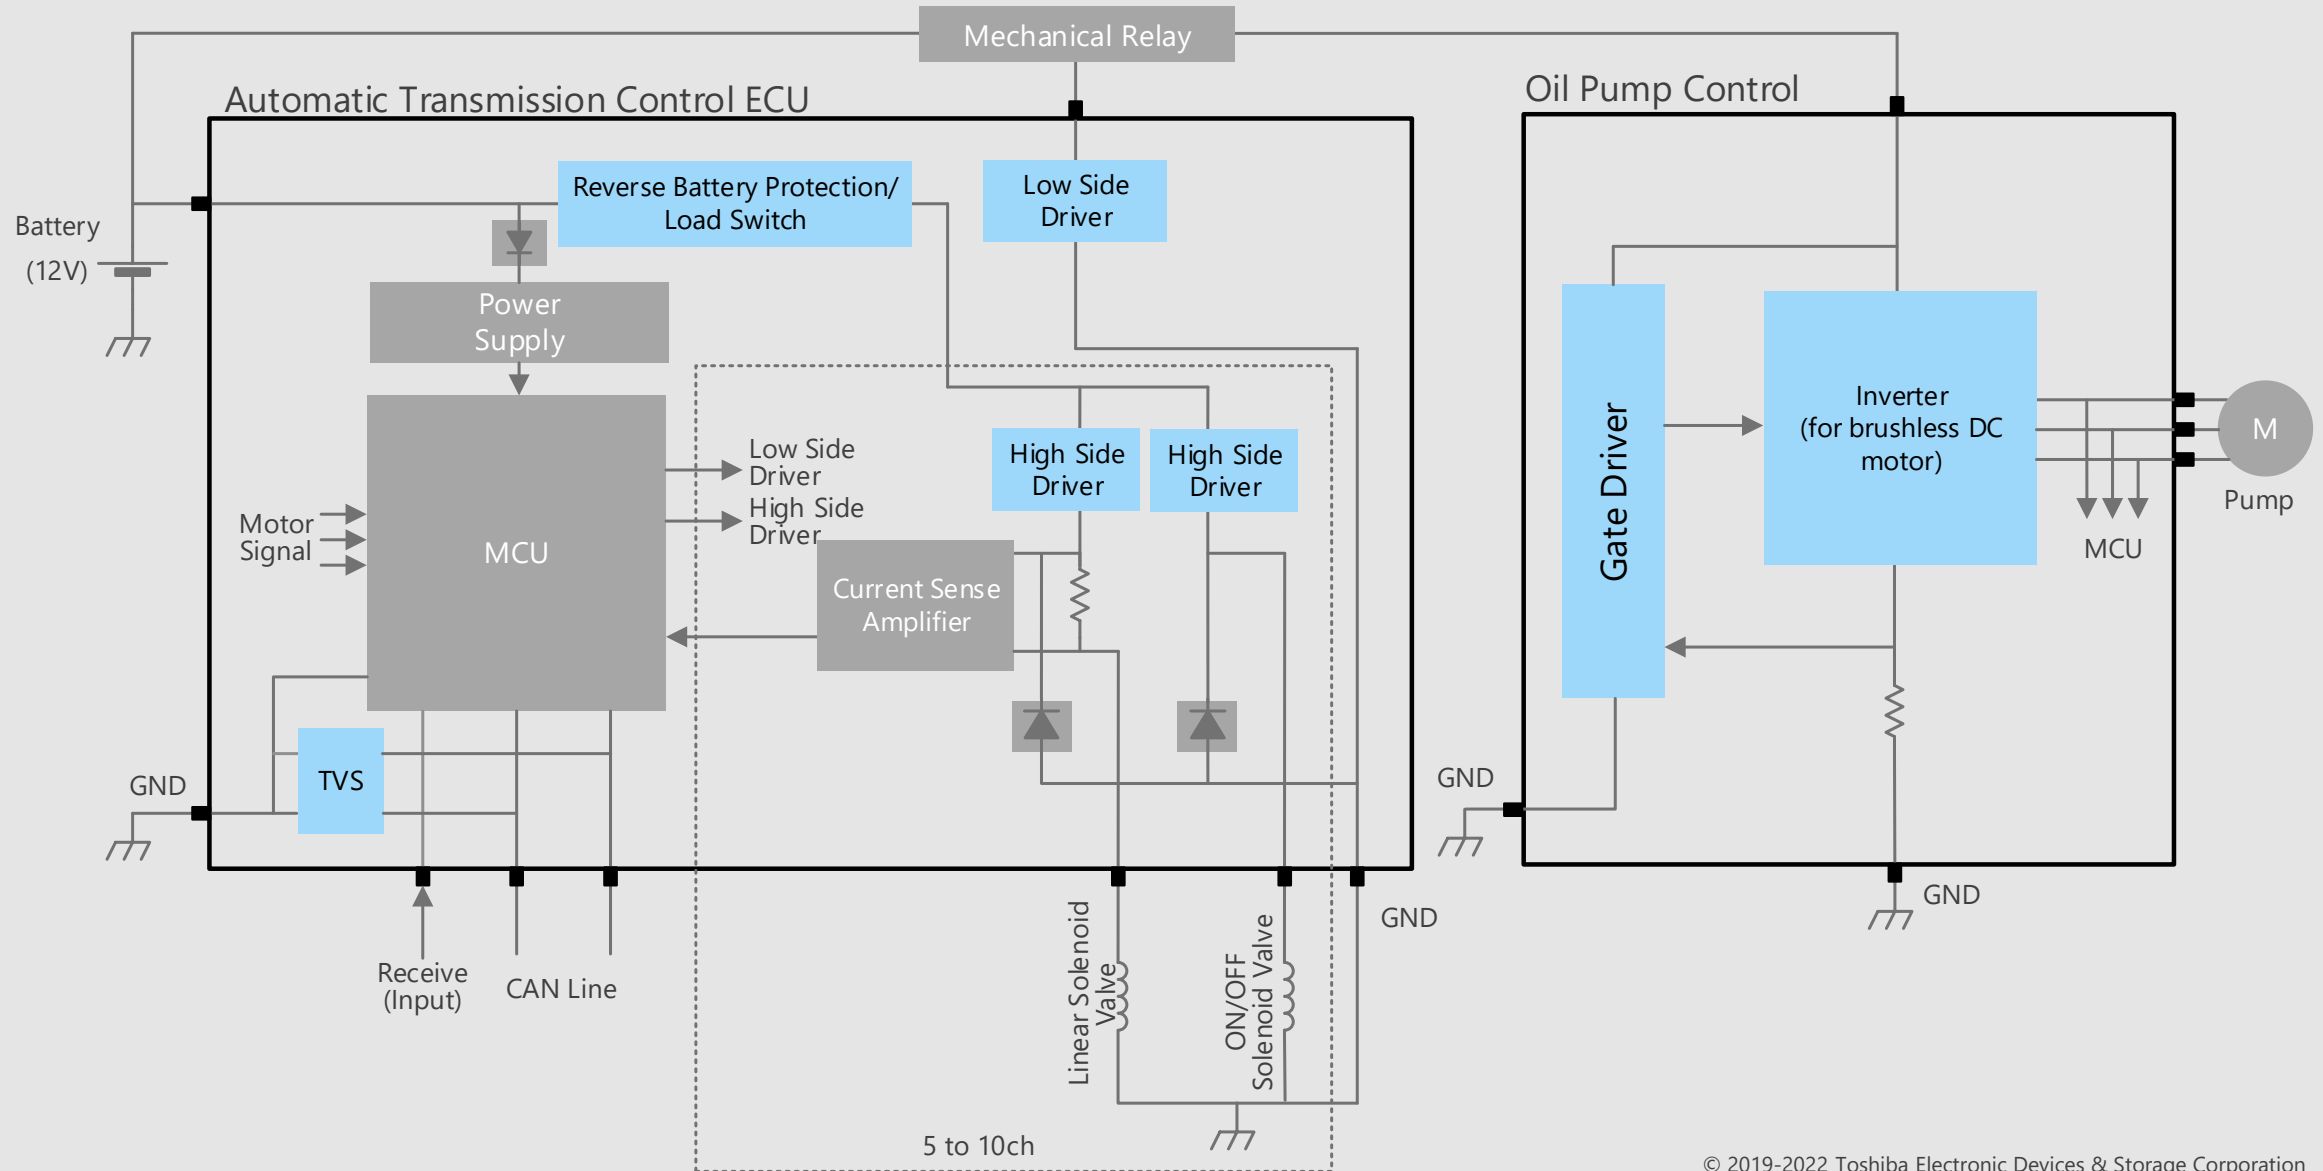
Mechanical Relay

Automatic Transmission Control ECU

Oil Pump Control

Battery
(12V)

Reverse Battery Protection/ Load Switch

Low Side Driver

Power Supply

MCU

Motor Signal

Low Side Driver
High Side Driver

High Side Driver

High Side Driver

Current Sense Amplifier

TVS

GND

Receive (Input)

CAN Line

Linear Solenoid Valve

ON/OFF Solenoid Valve

GND

5 to 10ch

Gate Driver

Inverter (for brushless DC motor)

M

Pump

MCU

GND

GND

© 2019-2022 Toshiba Electronic Devices & Storage Corporation